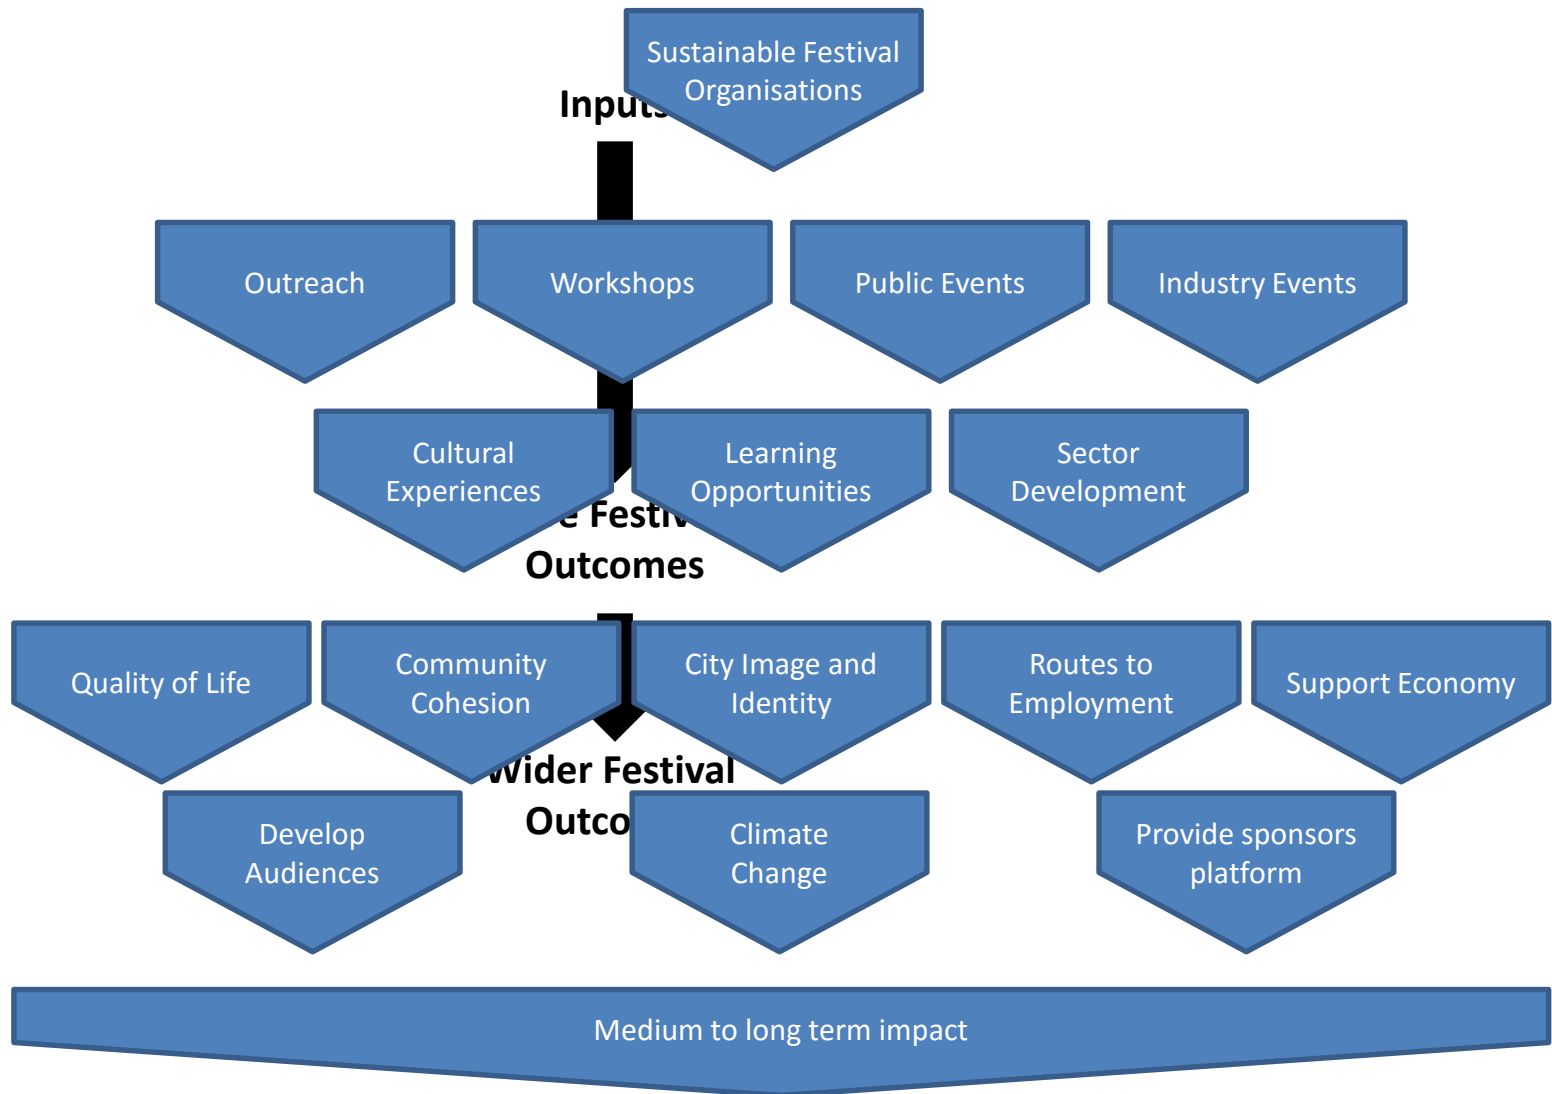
Sustainable Festival Organisations

Inputs

Outreach

Workshops

Public Events

Industry Events

Cultural Experiences

Learning Opportunities

Sector Development

e Festiv

Outcomes

Quality of Life

Community Cohesion

City Image and Identity

Routes to Employment

Support Economy

Wider Festival

Outco

Develop Audiences

Climate Change

Provide sponsors platform

Medium to long term impact